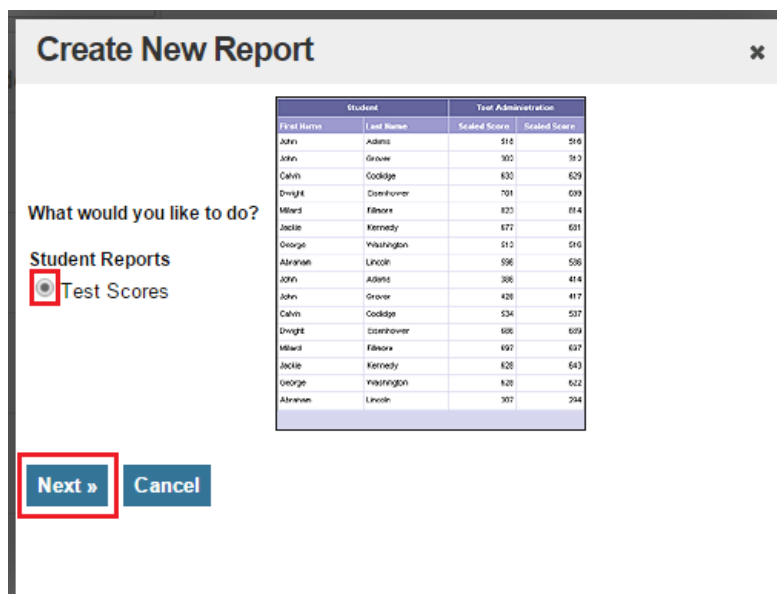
Create New Report

×

What would you like to do?

Student Reports

Test Scores

| Student | | Test Administration | |
|---|---|---|---|
| First Name | Last Name | Scaled Score | Scaled Score |
| John | Adams | 516 | 516 |
| John | Grover | 302 | 310 |
| Calvin | Coolidge | 630 | 629 |
| Dwight | Eisenhower | 701 | 699 |
| Millard | Fillmore | 820 | 814 |
| Jackie | Kennedy | 677 | 681 |
| George | Washington | 510 | 516 |
| Abraham | Lincoln | 596 | 536 |
| John | Adams | 386 | 414 |
| John | Grover | 426 | 417 |
| Calvin | Coolidge | 534 | 537 |
| Dwight | Eisenhower | 686 | 689 |
| Millard | Fillmore | 697 | 697 |
| Jackie | Kennedy | 628 | 643 |
| George | Washington | 628 | 622 |
| Abraham | Lincoln | 307 | 294 |

Next »

Cancel